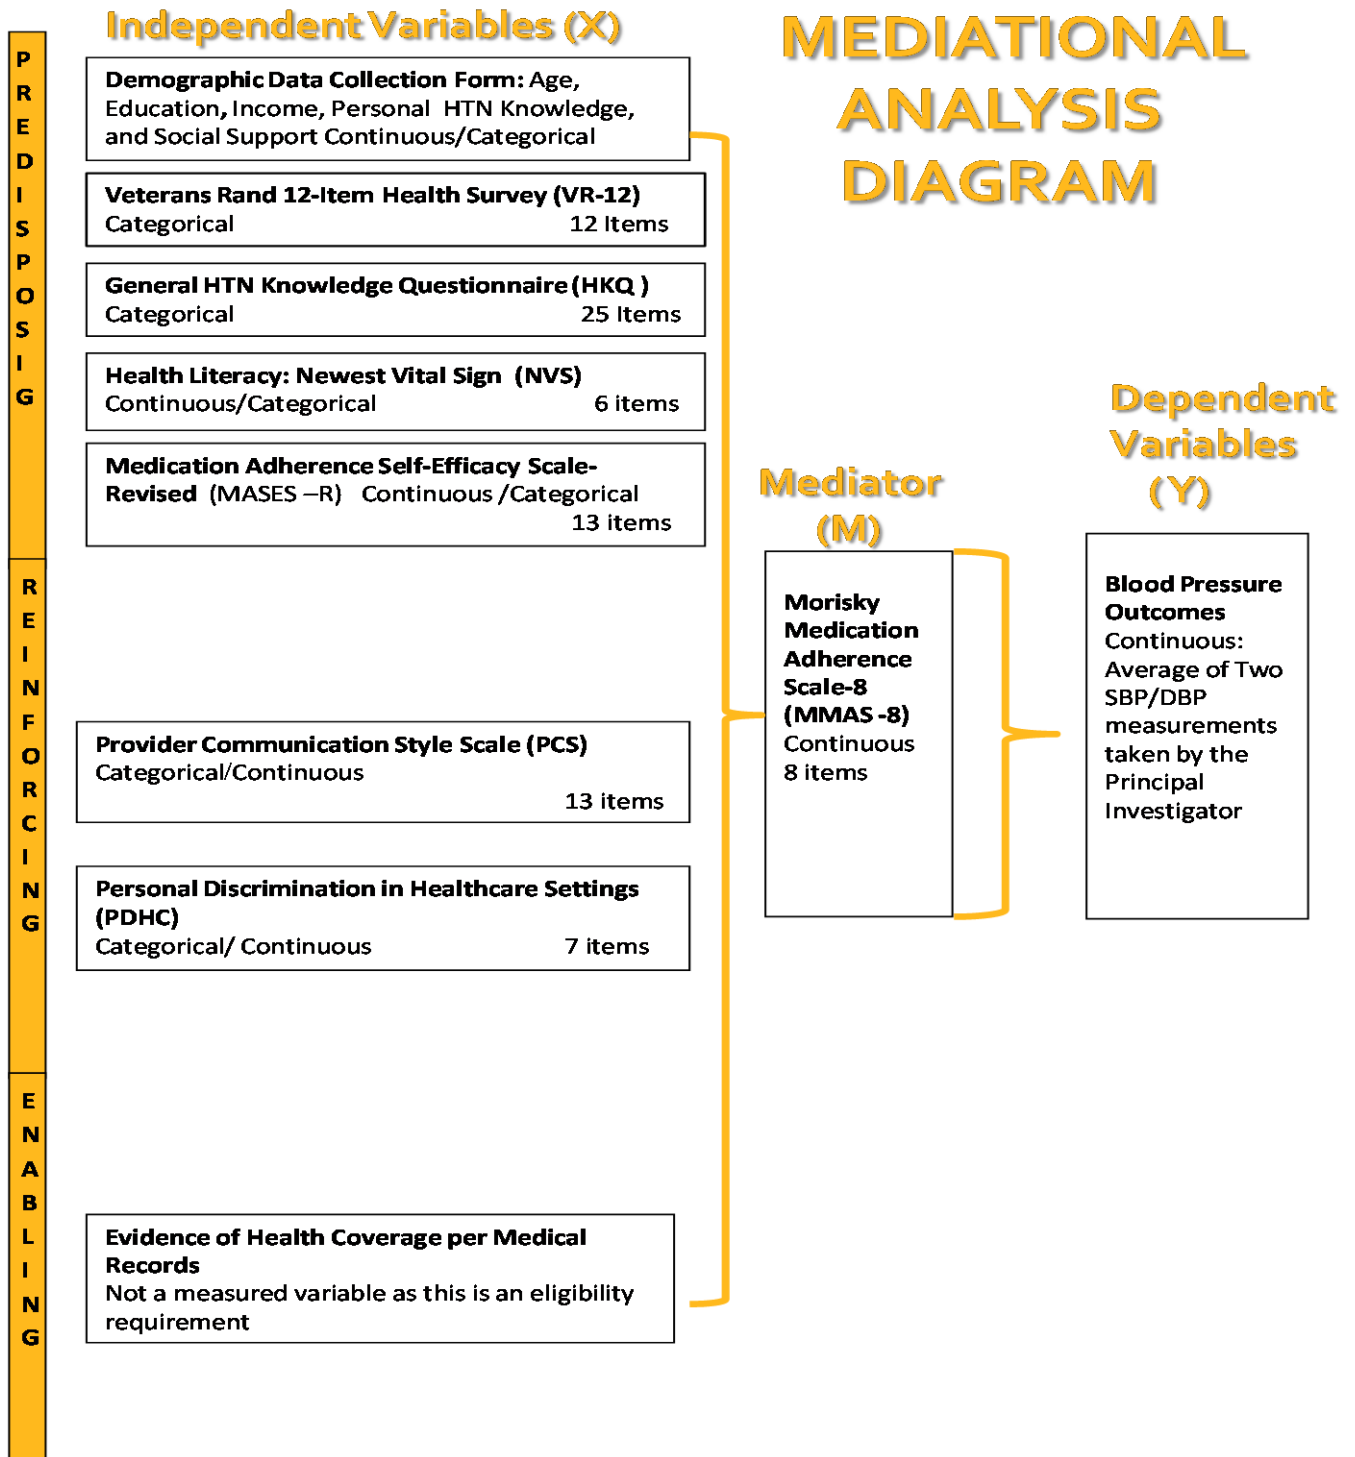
PREDISPOSIG

Independent Variables (X)

MEDIATIONAL ANALYSIS DIAGRAM

Demographic Data Collection Form: Age, Education, Income, Personal HTN Knowledge, and Social Support Continuous/Categorical

Veterans Rand 12-Item Health Survey (VR-12)
Categorical 12 Items

General HTN Knowledge Questionnaire (HKQ )
Categorical 25 Items

Health Literacy: Newest Vital Sign (NVS)
Continuous/Categorical 6 items

Medication Adherence Self-Efficacy Scale-Revised (MASES –R) Continuous /Categorical
13 items

Dependent Variables (Y)

Mediator (M)

Morisky Medication Adherence Scale-8 (MMAS -8)
Continuous
8 items

Blood Pressure Outcomes
Continuous: Average of Two SBP/DBP measurements taken by the Principal Investigator

REINFORCING

Provider Communication Style Scale (PCS)
Categorical/Continuous
13 items

Personal Discrimination in Healthcare Settings (PDHC)
Categorical/ Continuous 7 items

ENABLING

Evidence of Health Coverage per Medical Records
Not a measured variable as this is an eligibility requirement